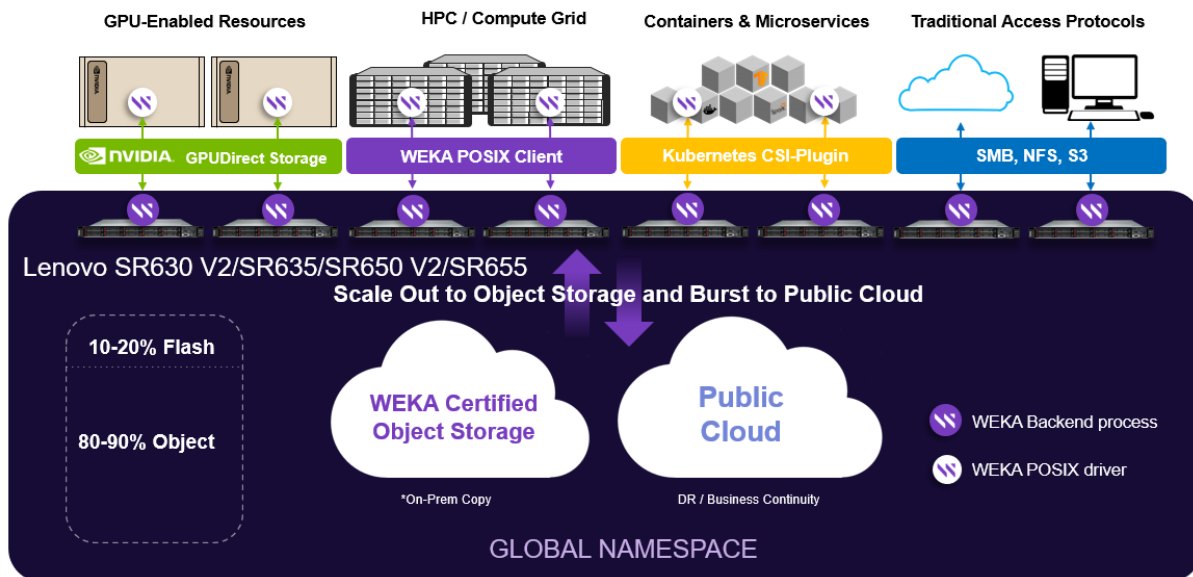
GPU-Enabled Resources

HPC / Compute Grid

Containers & Microservices

Traditional Access Protocols

NVIDIA. GPUDirect Storage

WEKA POSIX Client

Kubernetes CSI-Plugin

SMB, NFS, S3

Lenovo SR630 V2/SR635/SR650 V2/SR655

Scale Out to Object Storage and Burst to Public Cloud

10-20% Flash

80-90% Object

WEKA Certified Object Storage

*On-Prem Copy

Public Cloud

DR / Business Continuity

WEKA Backend process

WEKA POSIX driver

GLOBAL NAMESPACE